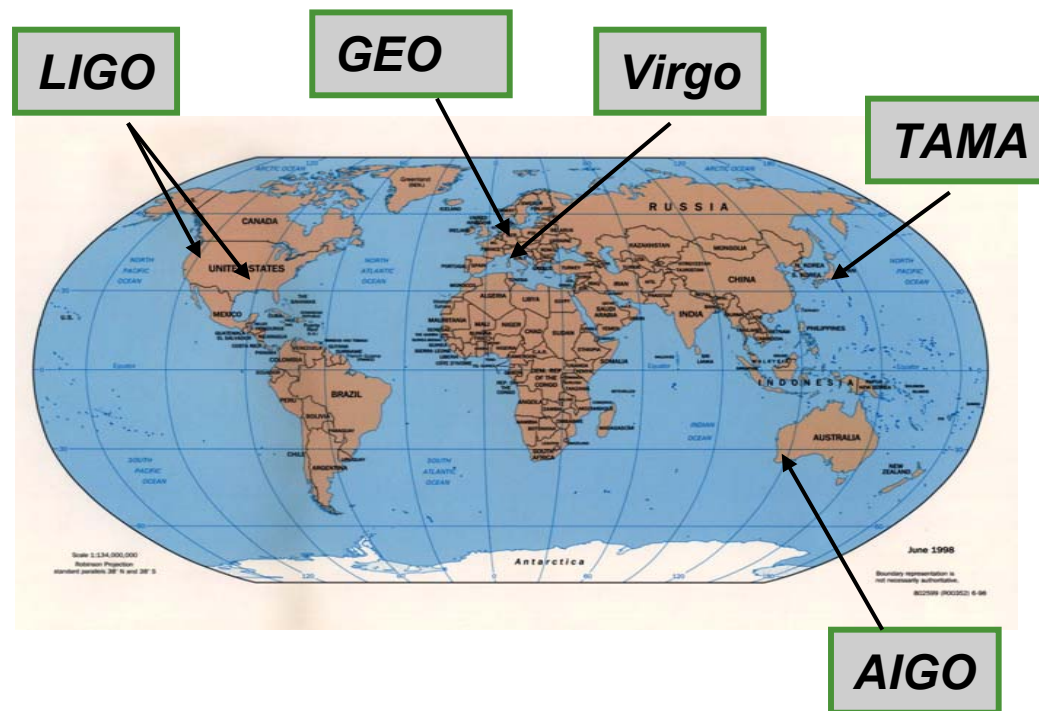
LIGO

GEO

Virgo

TAMA

RUSSIA

CANADA

UNITED STATES

MEXICO

BRAZIL

CHINA

INDIA

INDONESIA

AUSTRALIA

ALGERIA

LIBYA

Antarctica

June 1998

NORTH PACIFIC OCEAN

NORTH ATLANTIC OCEAN

SOUTH PACIFIC OCEAN

SOUTH ATLANTIC OCEAN

INDIAN OCEAN

ARCTIC OCEAN

Scale 1:134,000,000
Robinson Projection
standard parallels 38° N and 38° S

Boundary representation is not necessarily authoritative.

AIGO